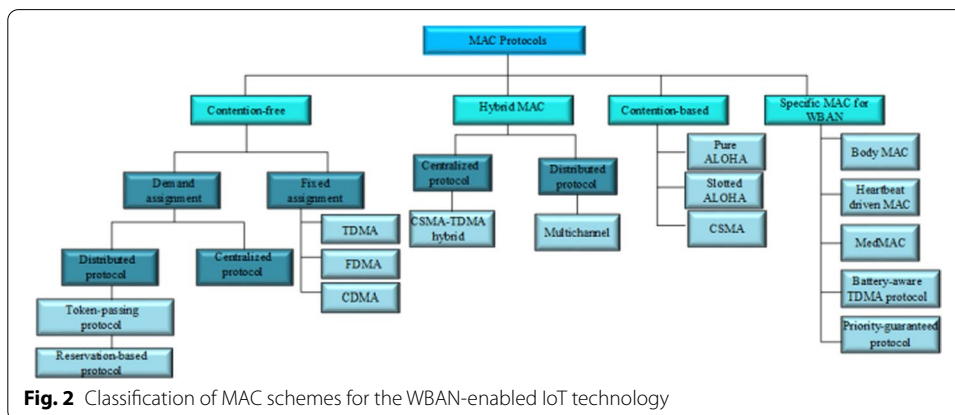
MAC Protocols

Contention-free

Hybrid MAC

Contention-based

Specific MAC for WBAN

Demand assignment

Fixed assignment

Centralized protocol

Distributed protocol

Pure ALOHA

Slotted ALOHA

CSMA

Body MAC

Heartbeat driven MAC

MedMAC

Battery-aware TDMA protocol

Priority-guaranteed protocol

CSMA-TDMA hybrid

Multichannel

TDMA

FDMA

CDMA

Distributed protocol

Centralized protocol

Token-passing protocol

Reservation-based protocol

Fig. 2 Classification of MAC schemes for the WBAN-enabled IoT technology